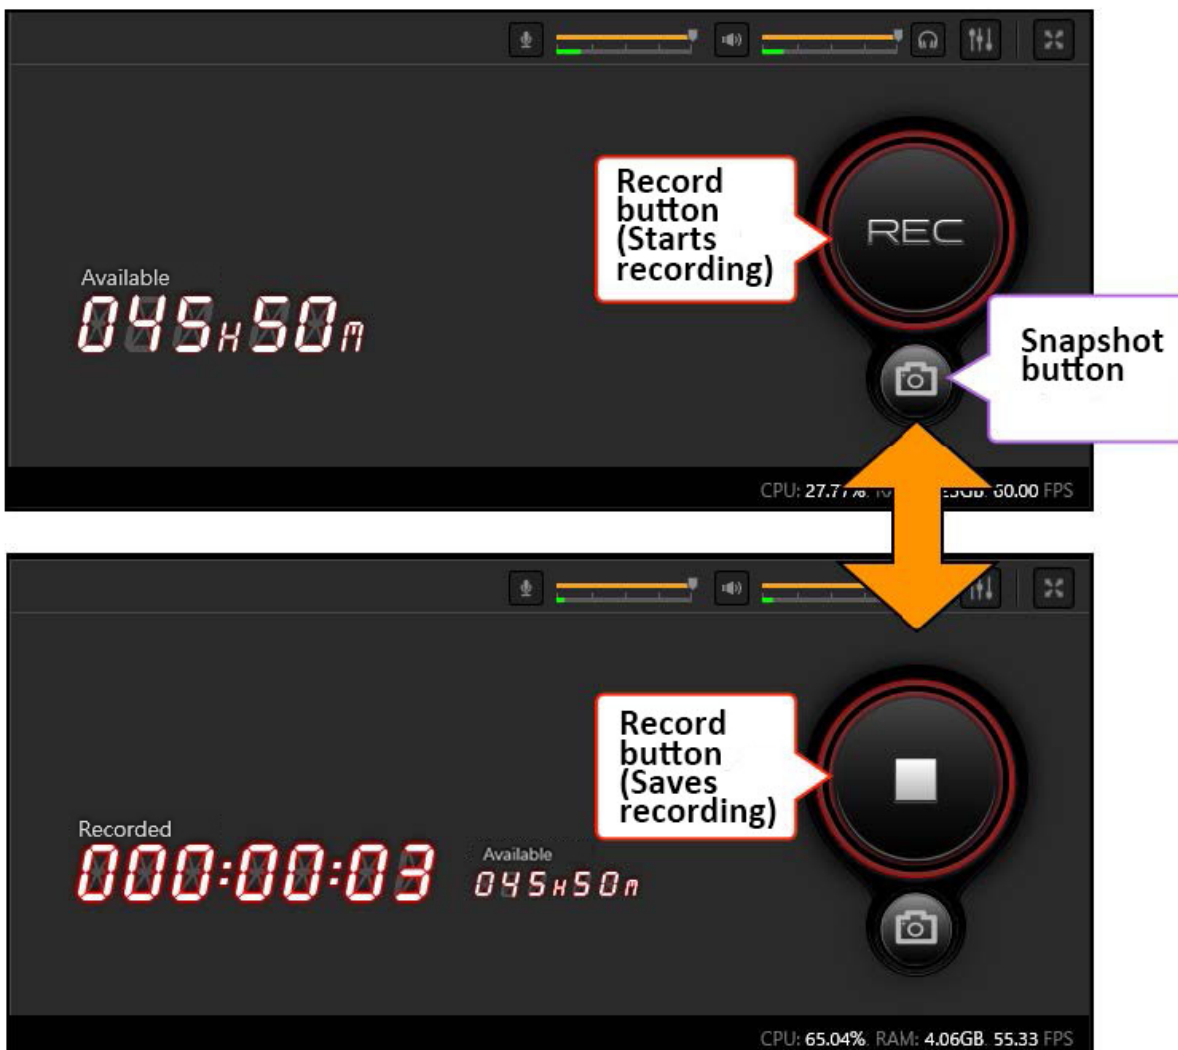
Record button (Starts recording)

REC

Available
045H50m

Snapshot button

CPU: 27.77%. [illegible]GB. 60.00 FPS

Record button (Saves recording)

Recorded
000:00:03

Available
045H50m

CPU: 65.04%. RAM: 4.06GB. 55.33 FPS